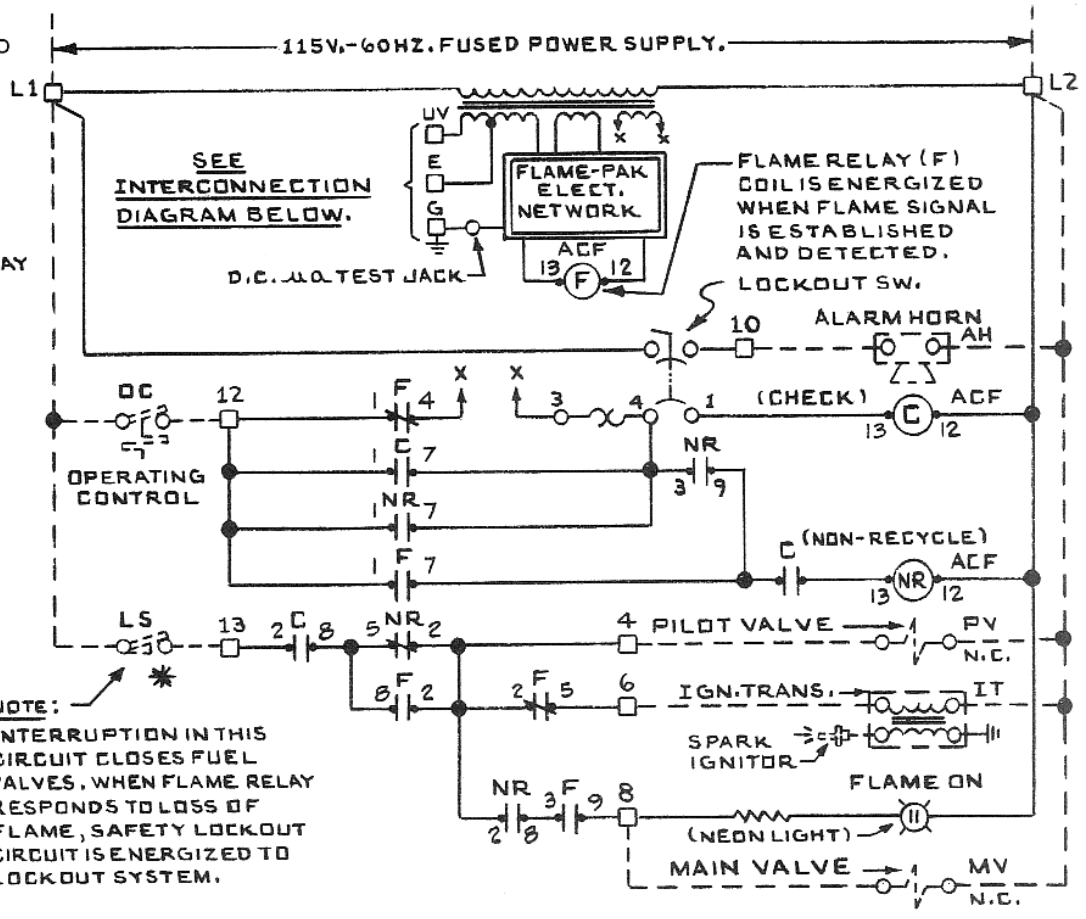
D

AY

115V.-60HZ. FUSED POWER SUPPLY.

L1

L2

UV

E

G

SEE INTERCONNECTION DIAGRAM BELOW.

X X

FLAME-PAK ELECT. NETWORK.

ACF

13 F 12

FLAME RELAY (F) COIL IS ENERGIZED WHEN FLAME SIGNAL IS ESTABLISHED AND DETECTED.

D.C. μa TEST JACK

LOCKOUT SW.

10

ALARM HORN

AH

OC

12

1 F 4

X

X

3

4

1

(CHECK)

13 C 12

ACF

OPERATING CONTROL

1 C 7

NR

3 9

1 NR 7

1 F 7

C (NON-RECYCLE)

13 NR 12

ACF

LS

13

2 C 8

5 NR 2

4 PILOT VALVE

PV

N.C.

NOTE:

INTERRUPTION IN THIS CIRCUIT CLOSES FUEL VALVES. WHEN FLAME RELAY RESPONDS TO LOSS OF FLAME, SAFETY LOCKOUT CIRCUIT IS ENERGIZED TO LOCKOUT SYSTEM.

8 F 2

2 F 5

6

IGN. TRANS.

IT

SPARK IGNITOR

NR

2 8

3 F 9

8

FLAME ON

(NEON LIGHT)

MAIN VALVE

MV

N.C.